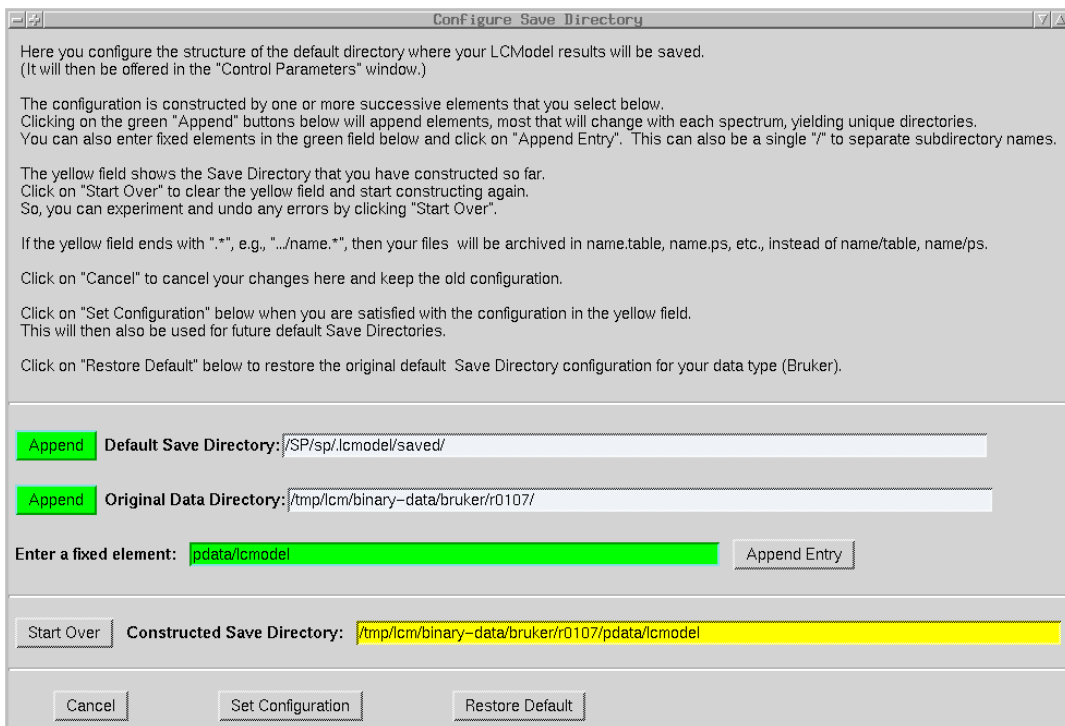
Configure Save Directory

Here you configure the structure of the default directory where your LCModel results will be saved.
(It will then be offered in the "Control Parameters" window.)

The configuration is constructed by one or more successive elements that you select below.
Clicking on the green "Append" buttons below will append elements, most that will change with each spectrum, yielding unique directories.
You can also enter fixed elements in the green field below and click on "Append Entry". This can also be a single "/" to separate subdirectory names.

The yellow field shows the Save Directory that you have constructed so far.
Click on "Start Over" to clear the yellow field and start constructing again.
So, you can experiment and undo any errors by clicking "Start Over".

If the yellow field ends with ".*", e.g., ".../name.*", then your files will be archived in name.table, name.ps, etc., instead of name/table, name/ps.

Click on "Cancel" to cancel your changes here and keep the old configuration.

Click on "Set Configuration" below when you are satisfied with the configuration in the yellow field.
This will then also be used for future default Save Directories.

Click on "Restore Default" below to restore the original default Save Directory configuration for your data type (Bruker).

Append Default Save Directory: /SP/sp/.lcmodel/saved/

Append Original Data Directory: /tmp/lcm/binary-data/bruker/r0107/

Enter a fixed element: pdata/lcmodel Append Entry

Start Over Constructed Save Directory: /tmp/lcm/binary-data/bruker/r0107/pdata/lcmodel

Cancel Set Configuration Restore Default